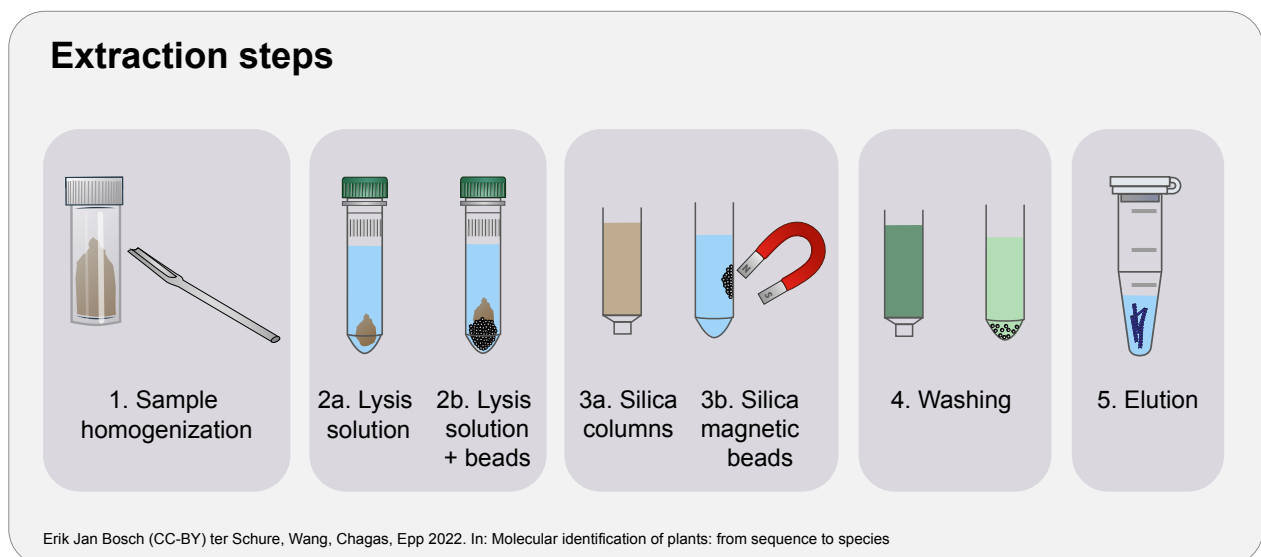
Extraction steps

1. Sample homogenization

2a. Lysis solution

2b. Lysis solution + beads

3a. Silica columns

N

S

3b. Silica magnetic beads

4. Washing

5. Elution

Erik Jan Bosch (CC-BY) ter Schure, Wang, Chagas, Epp 2022. In: Molecular identification of plants: from sequence to species